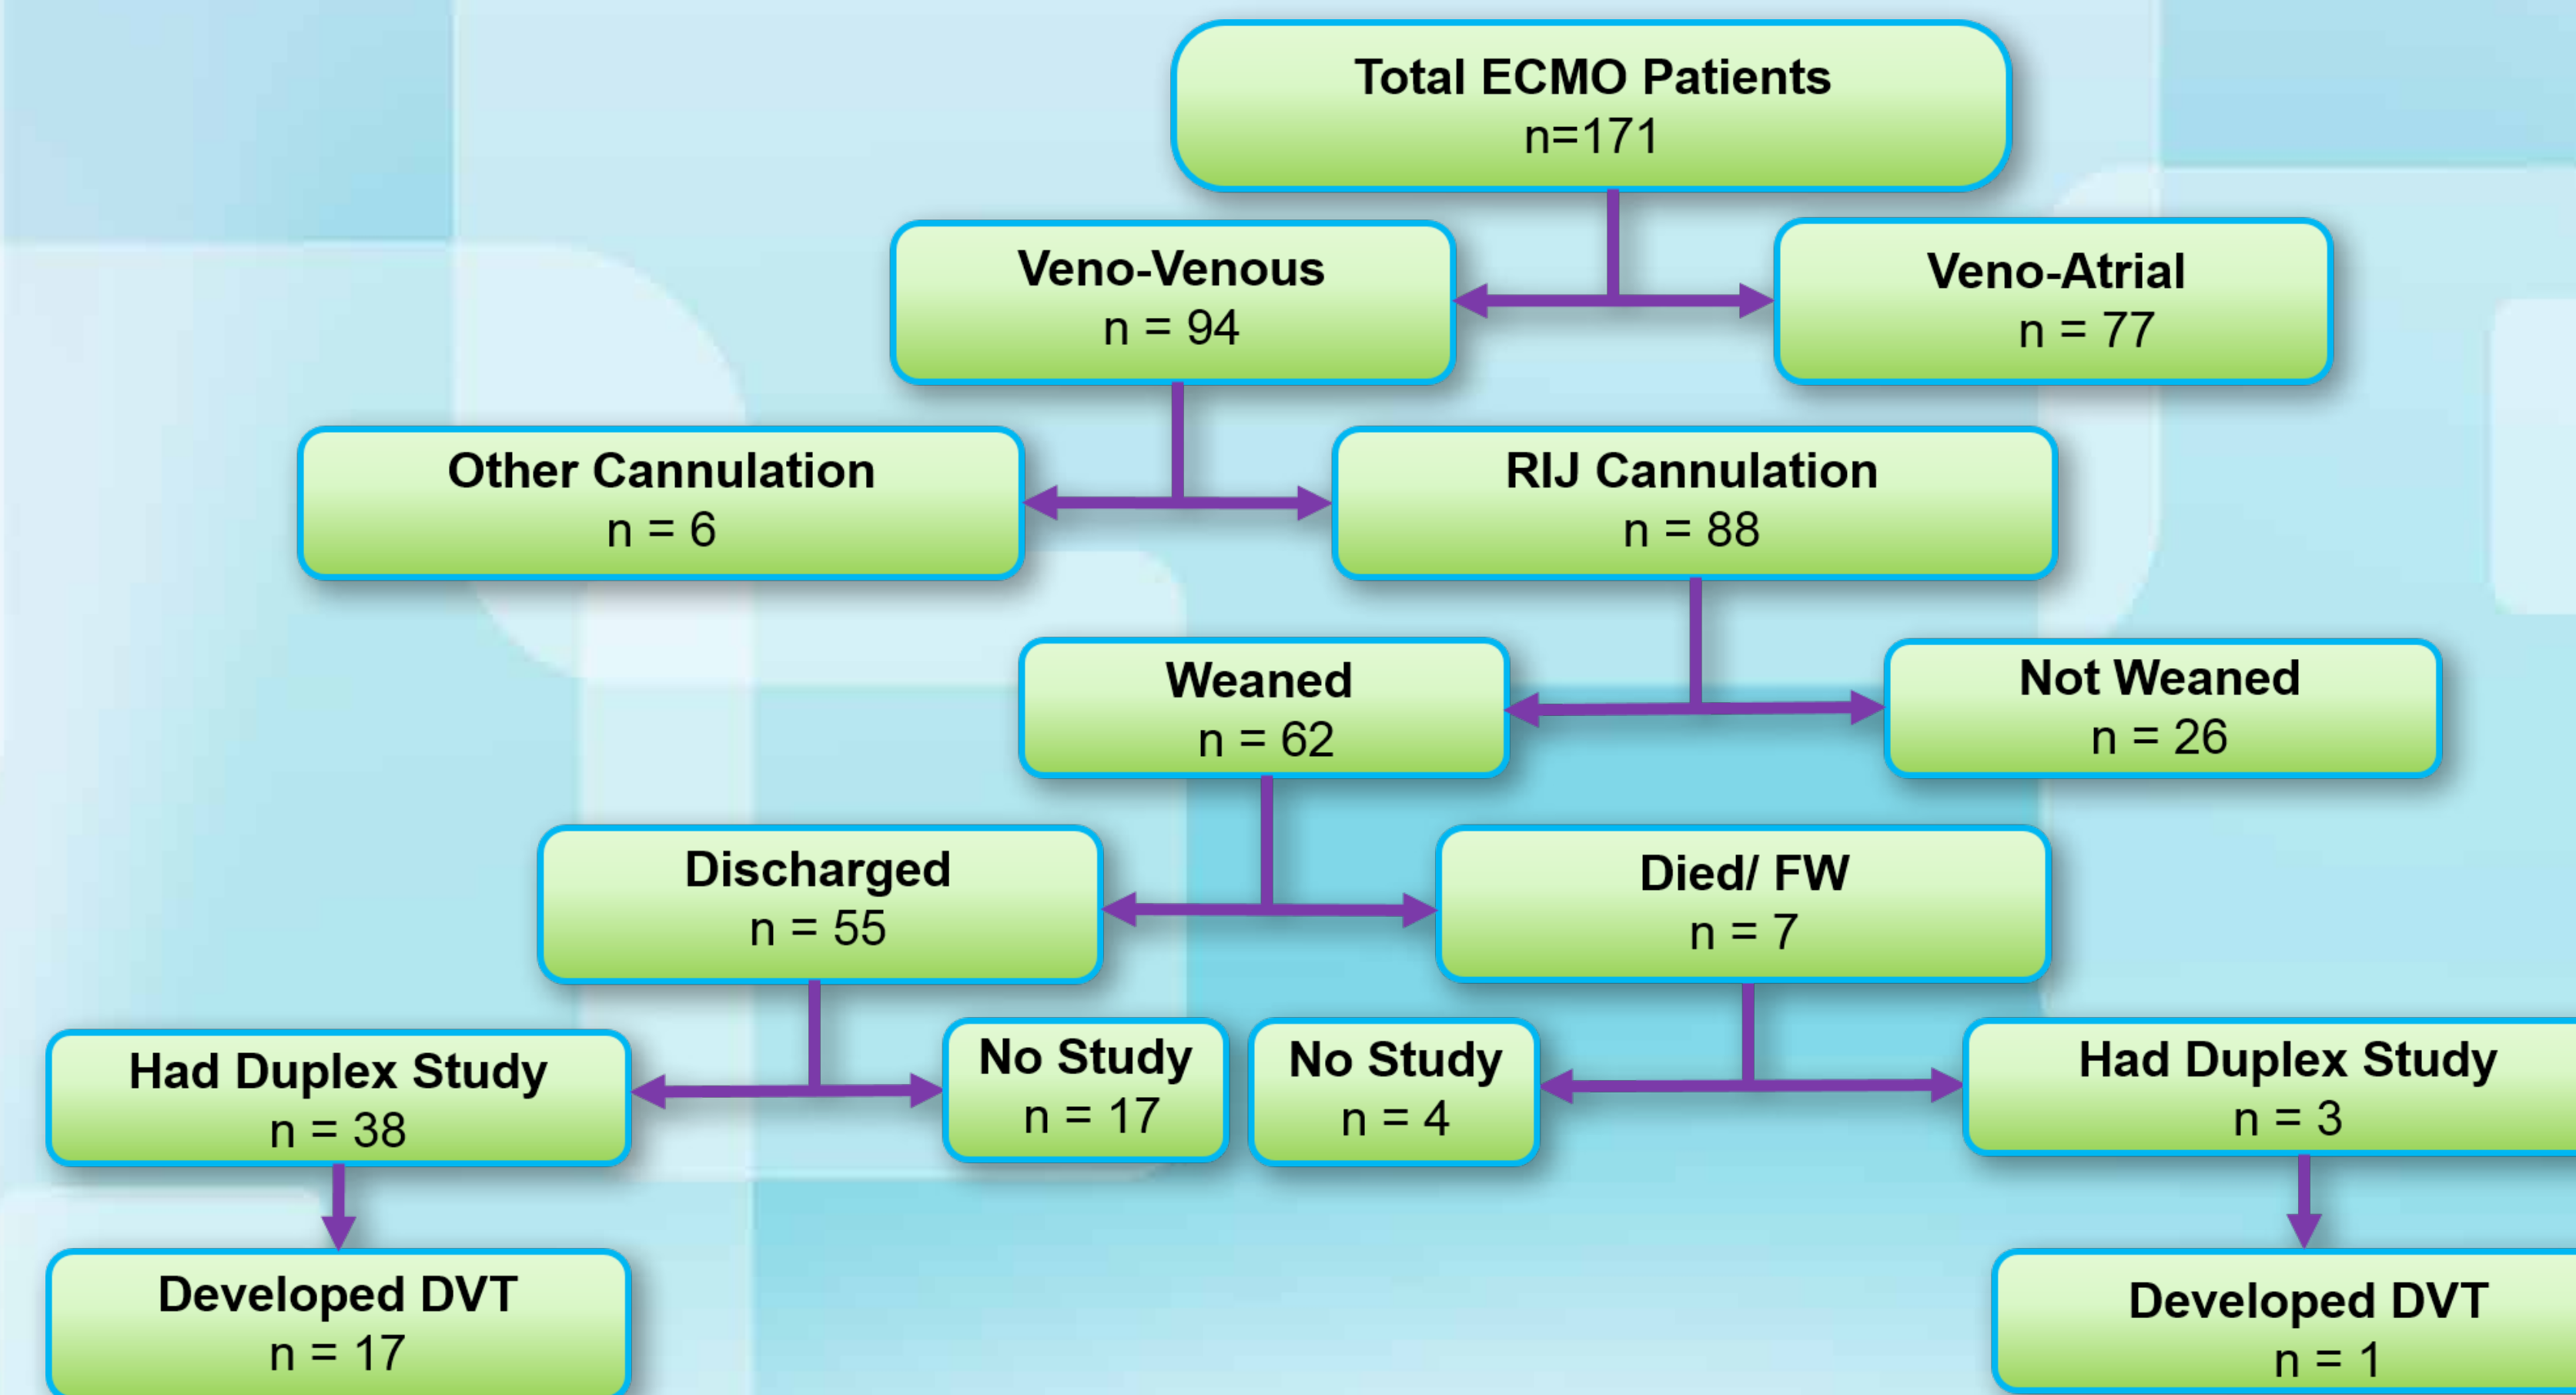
Total ECMO Patients
n=171

Veno-Venous
n = 94

Veno-Atrial
n = 77

Other Cannulation
n = 6

RIJ Cannulation
n = 88

Weaned
n = 62

Not Weaned
n = 26

Discharged
n = 55

Died/ FW
n = 7

Had Duplex Study
n = 38

No Study
n = 17

No Study
n = 4

Had Duplex Study
n = 3

Developed DVT
n = 17

Developed DVT
n = 1